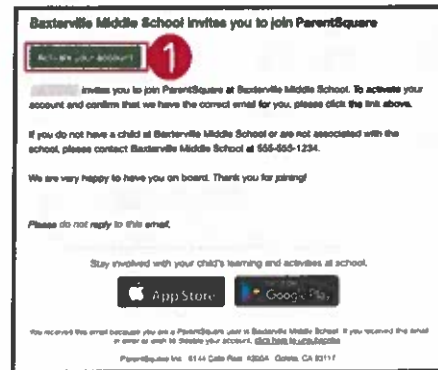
Baxterville Middle School invites you to join ParentSquare

Activate your account

1

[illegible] invites you to join ParentSquare at Baxterville Middle School. To activate your account and confirm that we have the correct email for you, please click the link above.

If you do not have a child at Baxterville Middle School or are not associated with the school, please contact Baxterville Middle School at 555-555-1234.

We are very happy to have you on board. Thank you for joining!

Please do not reply to this email.

Stay involved with your child's learning and activities at school.

App Store

Google Play

You received this email because you are a ParentSquare user at Baxterville Middle School. If you received this email in error or wish to disable your account, click here to unsubscribe.

ParentSquare Inc. 6144 Calle Real #200A Goleta, CA 93117